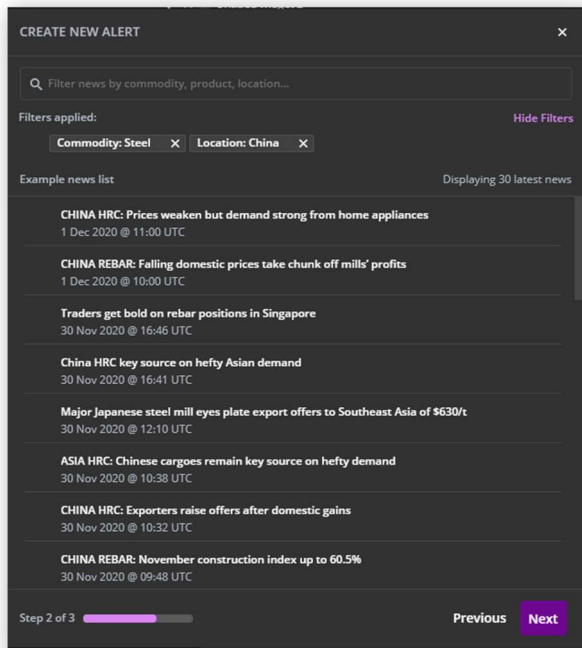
CREATE NEW ALERT
×

Filter news by commodity, product, location...

Filters applied:
Hide Filters

Commodity: Steel ×
Location: China ×

Example news list
Displaying 30 latest news

CHINA HRC: Prices weaken but demand strong from home appliances
1 Dec 2020 @ 11:00 UTC

CHINA REBAR: Falling domestic prices take chunk off mills' profits
1 Dec 2020 @ 10:00 UTC

Traders get bold on rebar positions in Singapore
30 Nov 2020 @ 16:46 UTC

China HRC key source on hefty Asian demand
30 Nov 2020 @ 16:41 UTC

Major Japanese steel mill eyes plate export offers to Southeast Asia of $630/t
30 Nov 2020 @ 12:10 UTC

ASIA HRC: Chinese cargoes remain key source on hefty demand
30 Nov 2020 @ 10:38 UTC

CHINA HRC: Exporters raise offers after domestic gains
30 Nov 2020 @ 10:32 UTC

CHINA REBAR: November construction index up to 60.5%
30 Nov 2020 @ 09:48 UTC

Step 2 of 3
Previous
Next